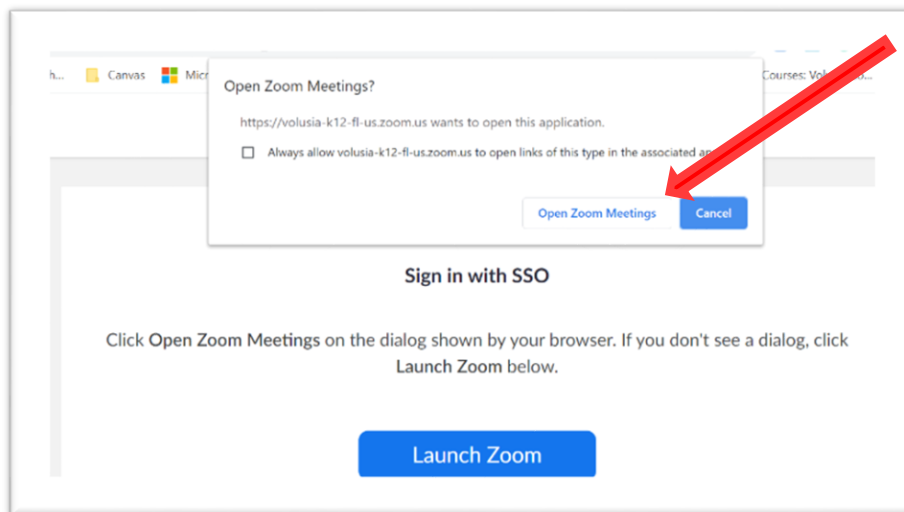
h... Canvas Micr

Courses: Vol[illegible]

Open Zoom Meetings?

https://volusia-k12-fl-us.zoom.us wants to open this application.

Always allow volusia-k12-fl-us.zoom.us to open links of this type in the associated ap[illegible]

Open Zoom Meetings

Cancel

Sign in with SSO

Click Open Zoom Meetings on the dialog shown by your browser. If you don't see a dialog, click Launch Zoom below.

Launch Zoom